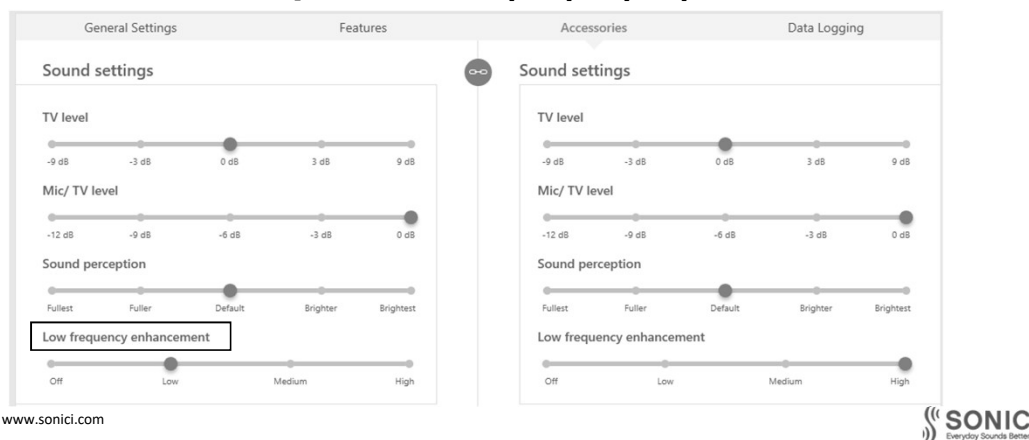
General Settings Features Accessories Data Logging

Sound settings

TV level

-9 dB -3 dB 0 dB 3 dB 9 dB

Mic/ TV level

-12 dB -9 dB -6 dB -3 dB 0 dB

Sound perception

Fullest Fuller Default Brighter Brightest

Low frequency enhancement

Off Low Medium High

Sound settings

TV level

-9 dB -3 dB 0 dB 3 dB 9 dB

Mic/ TV level

-12 dB -9 dB -6 dB -3 dB 0 dB

Sound perception

Fullest Fuller Default Brighter Brightest

Low frequency enhancement

Off Low Medium High

www.sonici.com

SONIC
Everyday Sounds Better